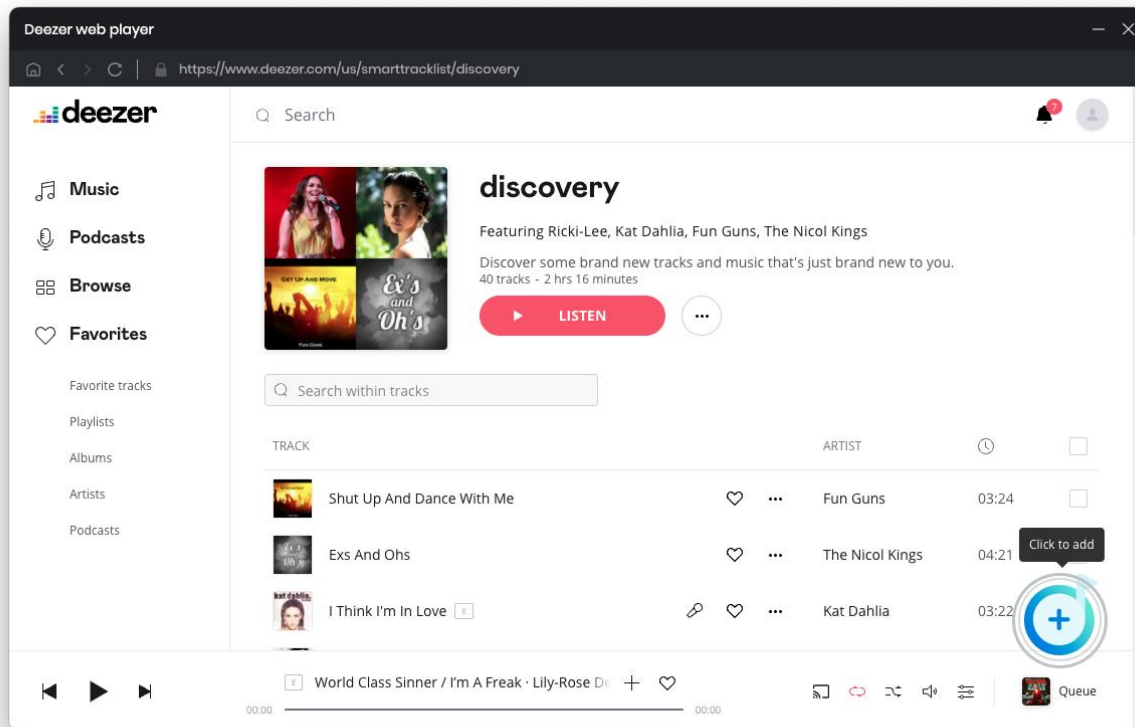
Deezer web player

https://www.deezer.com/us/smarttracklist/discovery

deezer

Search

7

Music

Podcasts

Browse

Favorites

Favorite tracks

Playlists

Albums

Artists

Podcasts

GET UP AND MOVE

Ex's and Oh's

discovery

Featuring Ricki-Lee, Kat Dahlia, Fun Guns, The Nicol Kings

Discover some brand new tracks and music that's just brand new to you.

40 tracks - 2 hrs 16 minutes

LISTEN

Search within tracks

| TRACK | ARTIST | |
|---|---|---|
| Shut Up And Dance With Me | Fun Guns | 03:24 |
| Exs And Ohs | The Nicol Kings | 04:21 |
| I Think I'm In Love E | Kat Dahlia | 03:22 |

Click to add

E World Class Sinner / I'm A Freak · Lily-Rose De

00:00

00:00

Queue